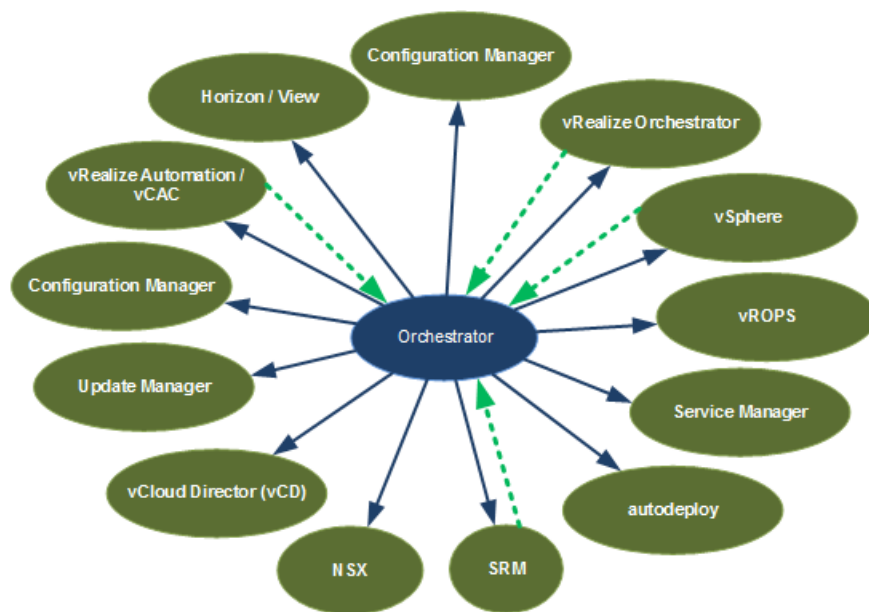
Configuration Manager

Horizon / View

vRealize Orchestrator

vRealize Automation / vCAC

vSphere

Configuration Manager

Orchestrator

vROPS

Update Manager

Service Manager

vCloud Director (vCD)

autodeploy

NSX

SRM